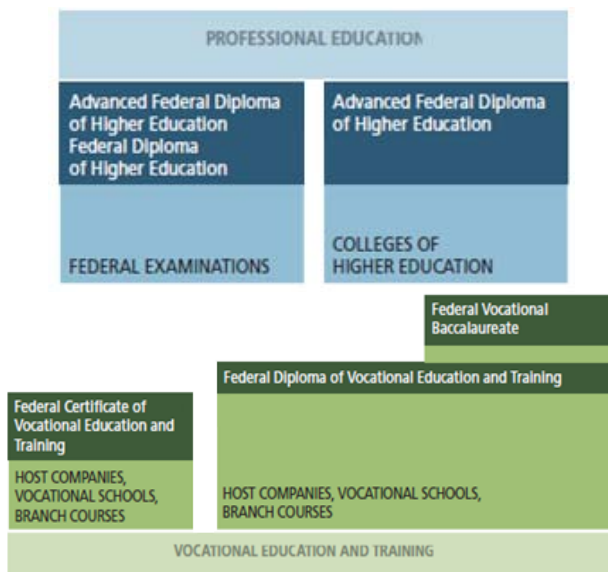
PROFESSIONAL EDUCATION

Advanced Federal Diploma of Higher Education
Federal Diploma of Higher Education

FEDERAL EXAMINATIONS

Advanced Federal Diploma of Higher Education

COLLEGES OF HIGHER EDUCATION

Federal Vocational Baccalaureate

Federal Diploma of Vocational Education and Training

Federal Certificate of Vocational Education and Training

HOST COMPANIES, VOCATIONAL SCHOOLS, BRANCH COURSES

HOST COMPANIES, VOCATIONAL SCHOOLS, BRANCH COURSES

VOCATIONAL EDUCATION AND TRAINING